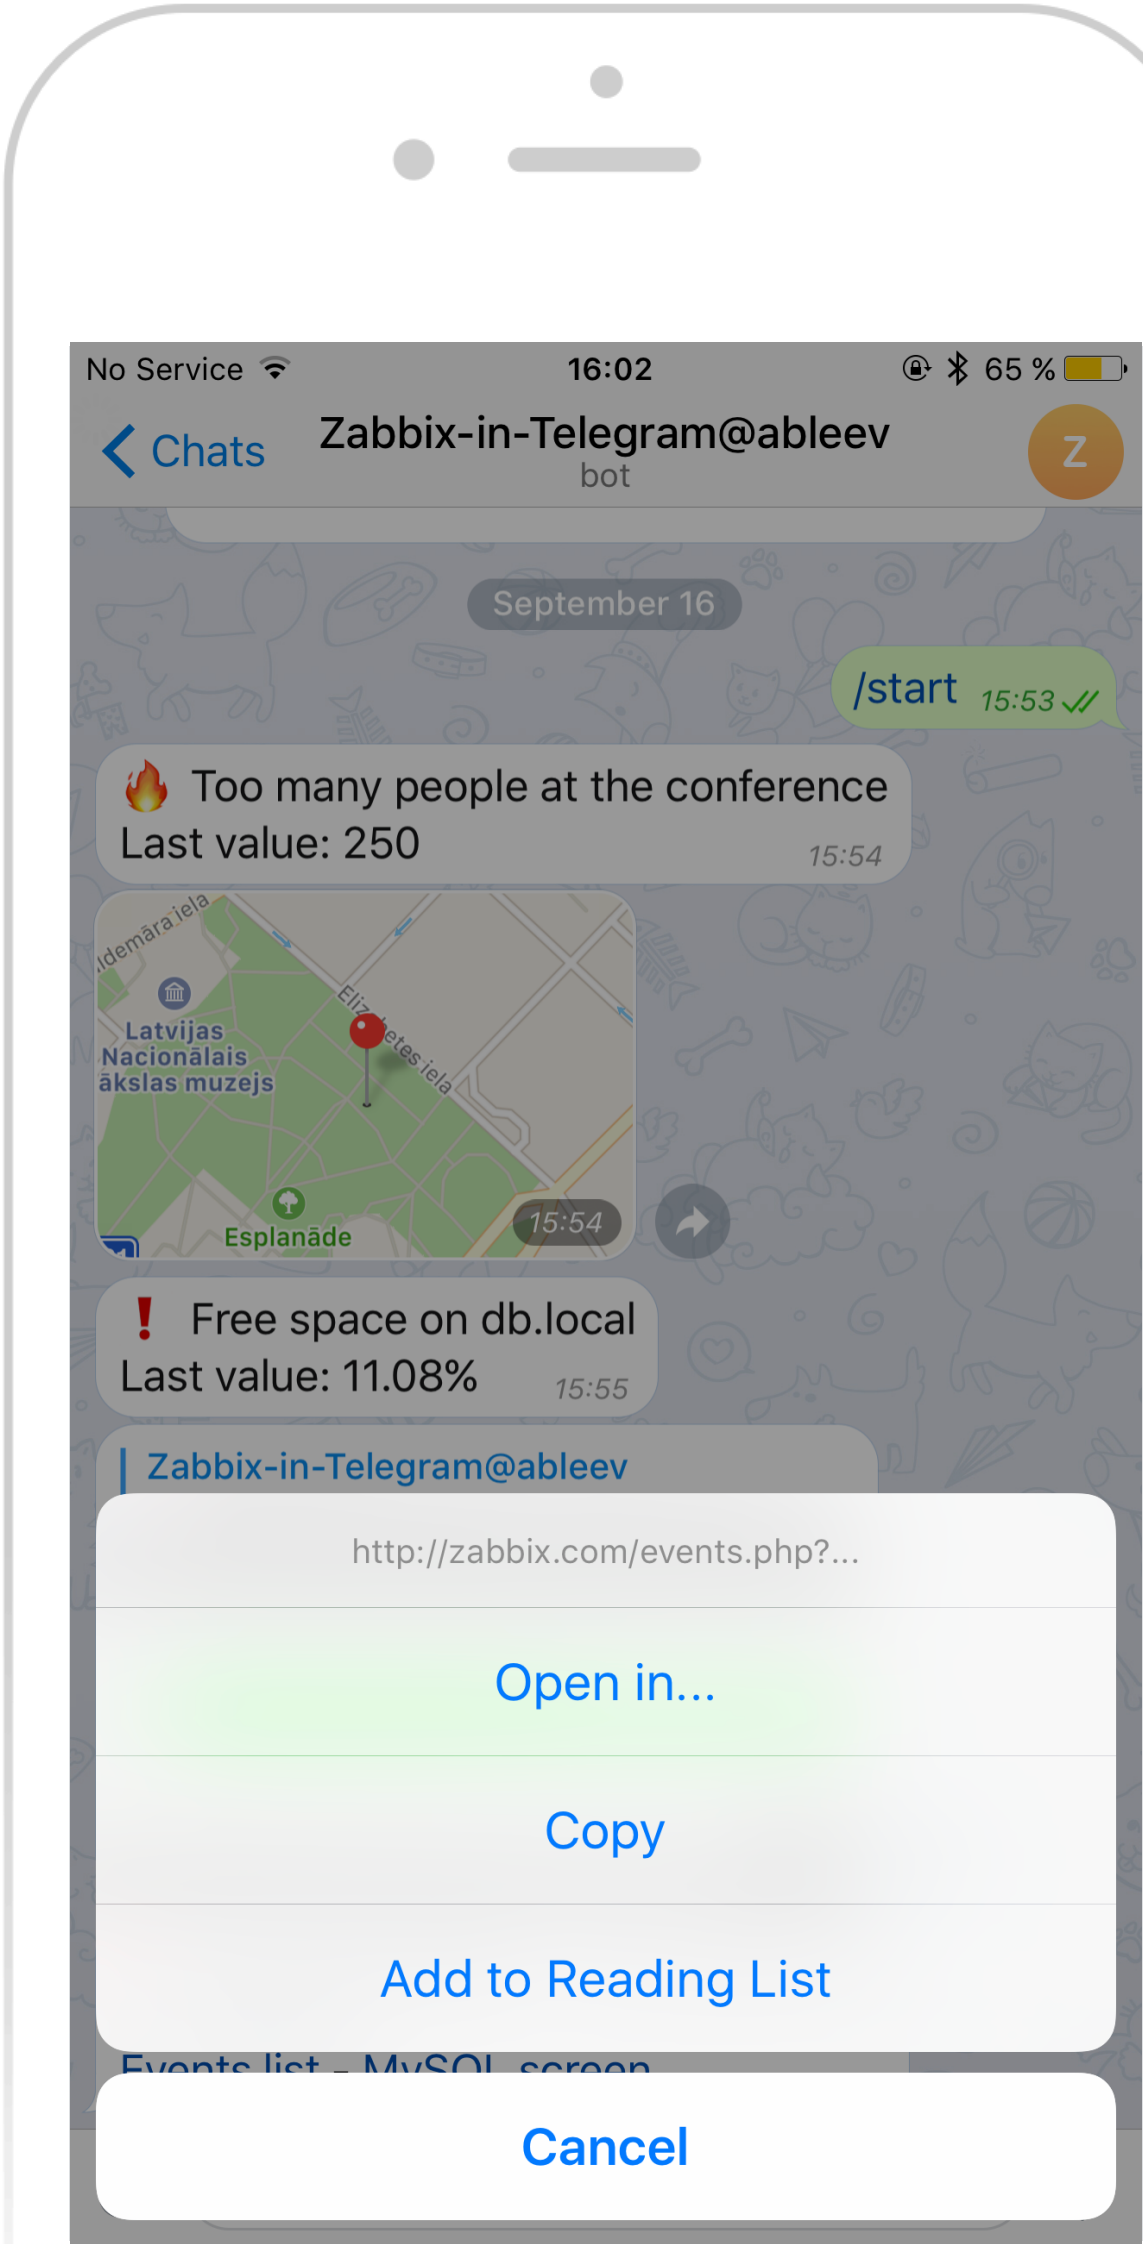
No Service 16:02 65 %

Chats Zabbix-in-Telegram@ableev bot Z

September 16

/start 15:53

🔥 Too many people at the conference
Last value: 250 15:54

ldemāra iela
Latvijas Nacionālais ākslas muzejs
Elizabetes iela
Esplanāde
15:54

❗ Free space on db.local
Last value: 11.08% 15:55

Zabbix-in-Telegram@ableev

http://zabbix.com/events.php?...

Open in...

Copy

Add to Reading List

Events list - MySQL screen

Cancel